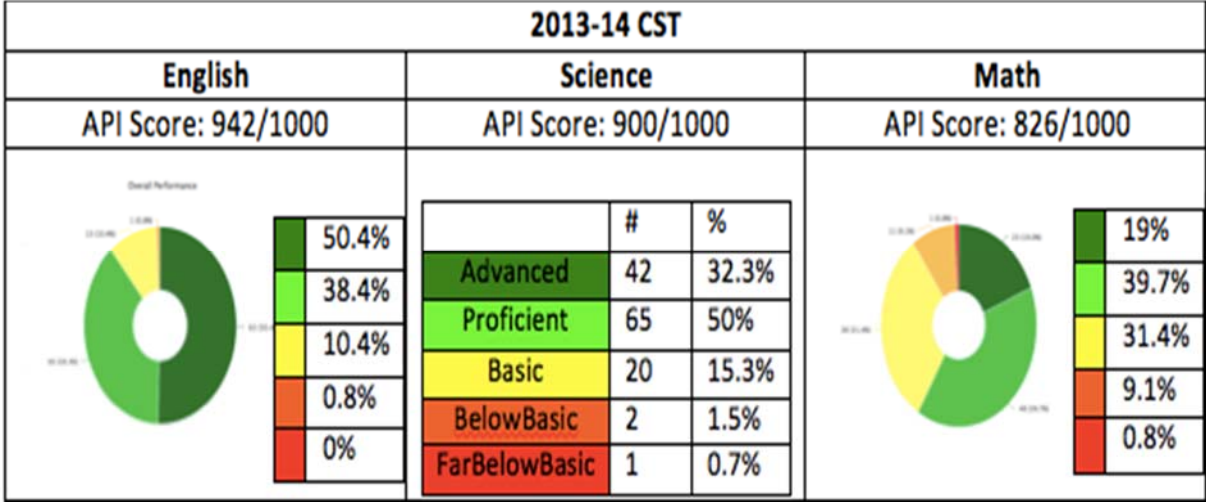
2013-14 CST

| English | Science | Math |
|---|---|---|
| API Score: 942/1000 | API Score: 900/1000 | API Score: 826/1000 |

Overall Performance

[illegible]

| | |
|---|---|
| | 50.4% |
| | 38.4% |
| | 10.4% |
| | 0.8% |
| | 0% |

| | # | % |
|---|---|---|
| Advanced | 42 | 32.3% |
| Proficient | 65 | 50% |
| Basic | 20 | 15.3% |
| BelowBasic | 2 | 1.5% |
| FarBelowBasic | 1 | 0.7% |

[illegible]

| | |
|---|---|
| | 19% |
| | 39.7% |
| | 31.4% |
| | 9.1% |
| | 0.8% |